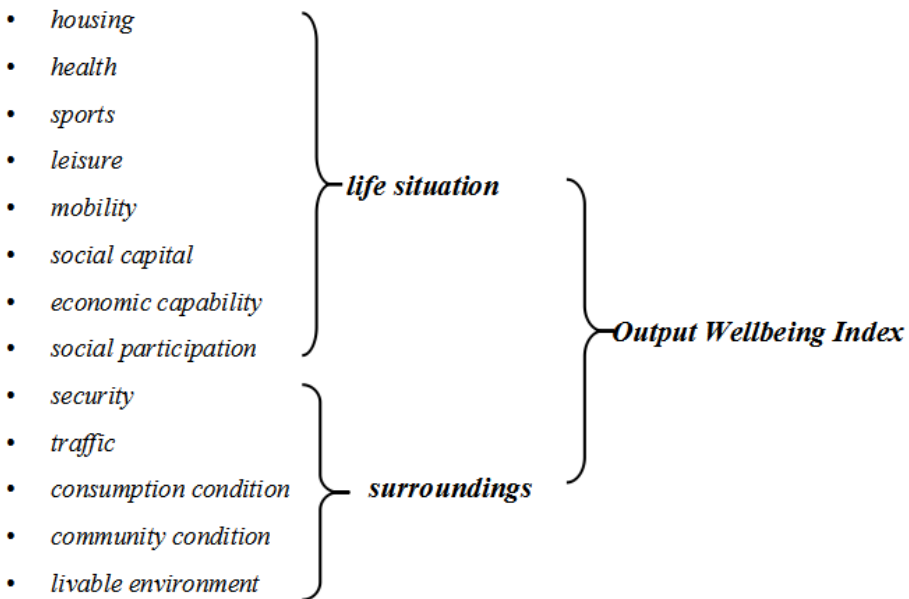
- housing
- health
- sports
- leisure
- mobility
- social capital
- economic capability
- social participation
- security
- traffic
- consumption condition
- community condition
- livable environment

life situation

surroundings

Output Wellbeing Index